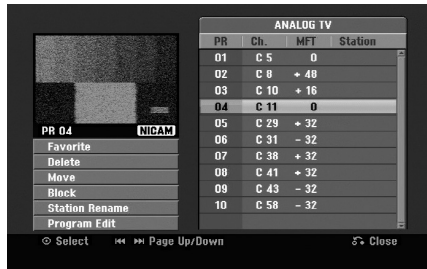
PR 04 NICAM

Favorite
Delete
Move
Block
Station Rename
Program Edit

ANALOG TV

| PR | Ch. | MFT | Station |
|---|---|---|---|
| 01 | C 5 | 0 | |
| 02 | C 8 | + 48 | |
| 03 | C 10 | + 16 | |
| 04 | C 11 | 0 | |
| 05 | C 29 | + 32 | |
| 06 | C 31 | − 32 | |
| 07 | C 38 | + 32 | |
| 08 | C 41 | + 32 | |
| 09 | C 43 | − 32 | |
| 10 | C 58 | − 32 | |

⊙ Select ⏮ ⏭ Page Up/Down ↩ Close